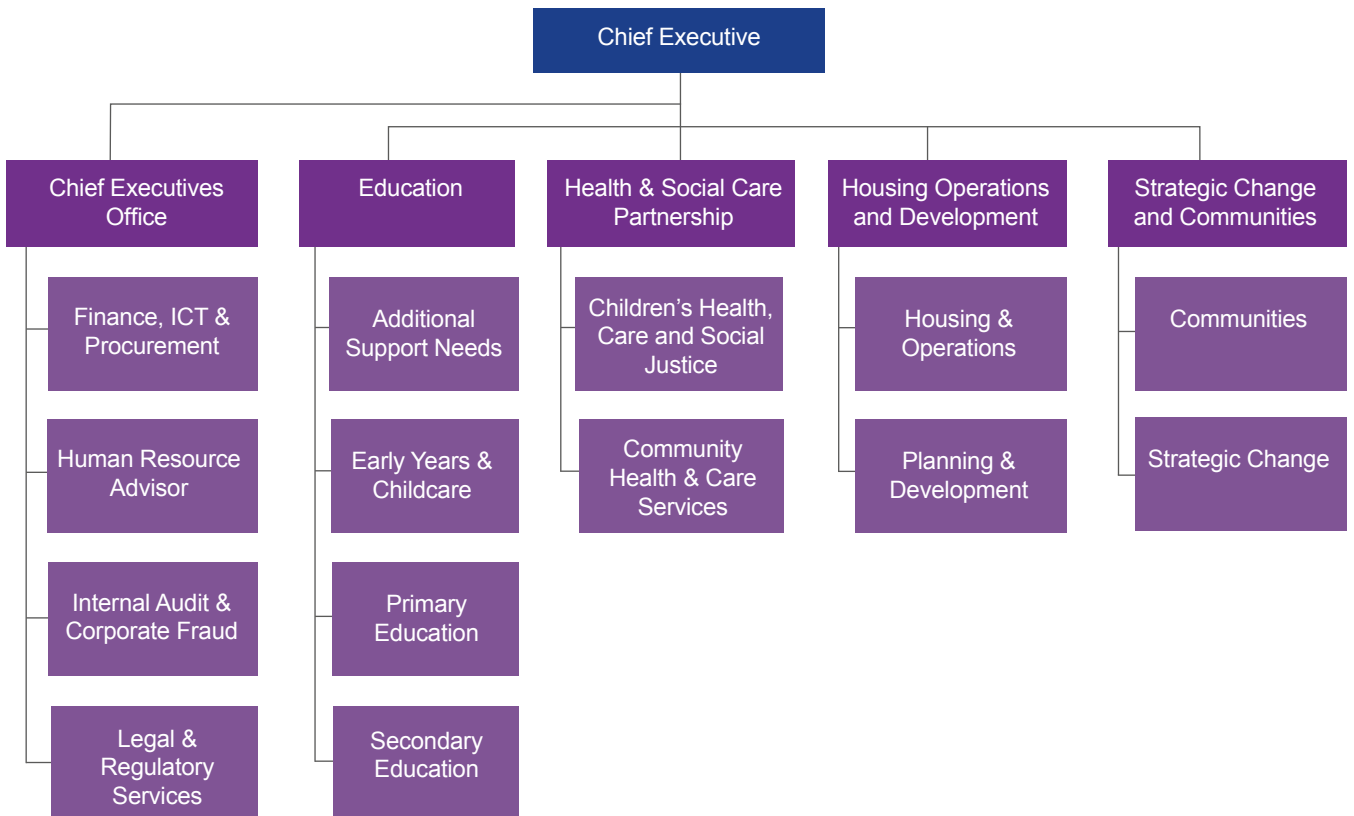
Chief Executive

Chief Executives Office

Finance, ICT & Procurement

Human Resource Advisor

Internal Audit & Corporate Fraud

Legal & Regulatory Services

Education

Additional Support Needs

Early Years & Childcare

Primary Education

Secondary Education

Health & Social Care Partnership

Children’s Health, Care and Social Justice

Community Health & Care Services

Housing Operations and Development

Housing & Operations

Planning & Development

Strategic Change and Communities

Communities

Strategic Change